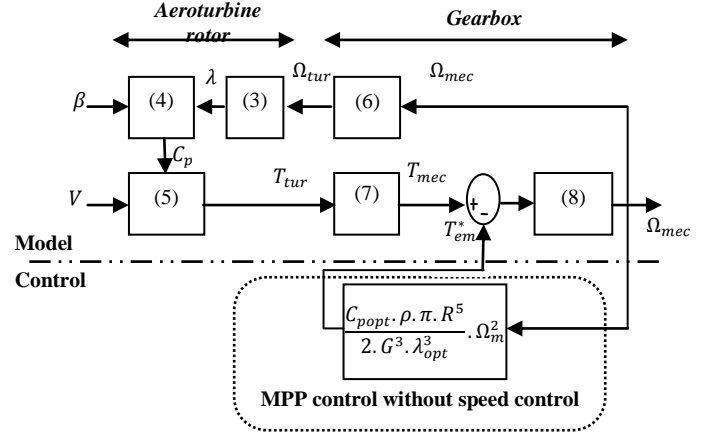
Aeroturbine rotor

Gearbox

$\beta$

(4)

$\lambda$

(3)

$\Omega_{tur}$

(6)

$\Omega_{mec}$

$C_p$

$V$

(5)

$T_{tur}$

(7)

$T_{mec}$

+

-

(8)

$\Omega_{mec}$

$T_{em}^*$

Model

Control

$\frac{C_{popt}.\rho.\pi.R^5}{2.G^3.\lambda_{opt}^3}.\Omega_m^2$

MPP control without speed control